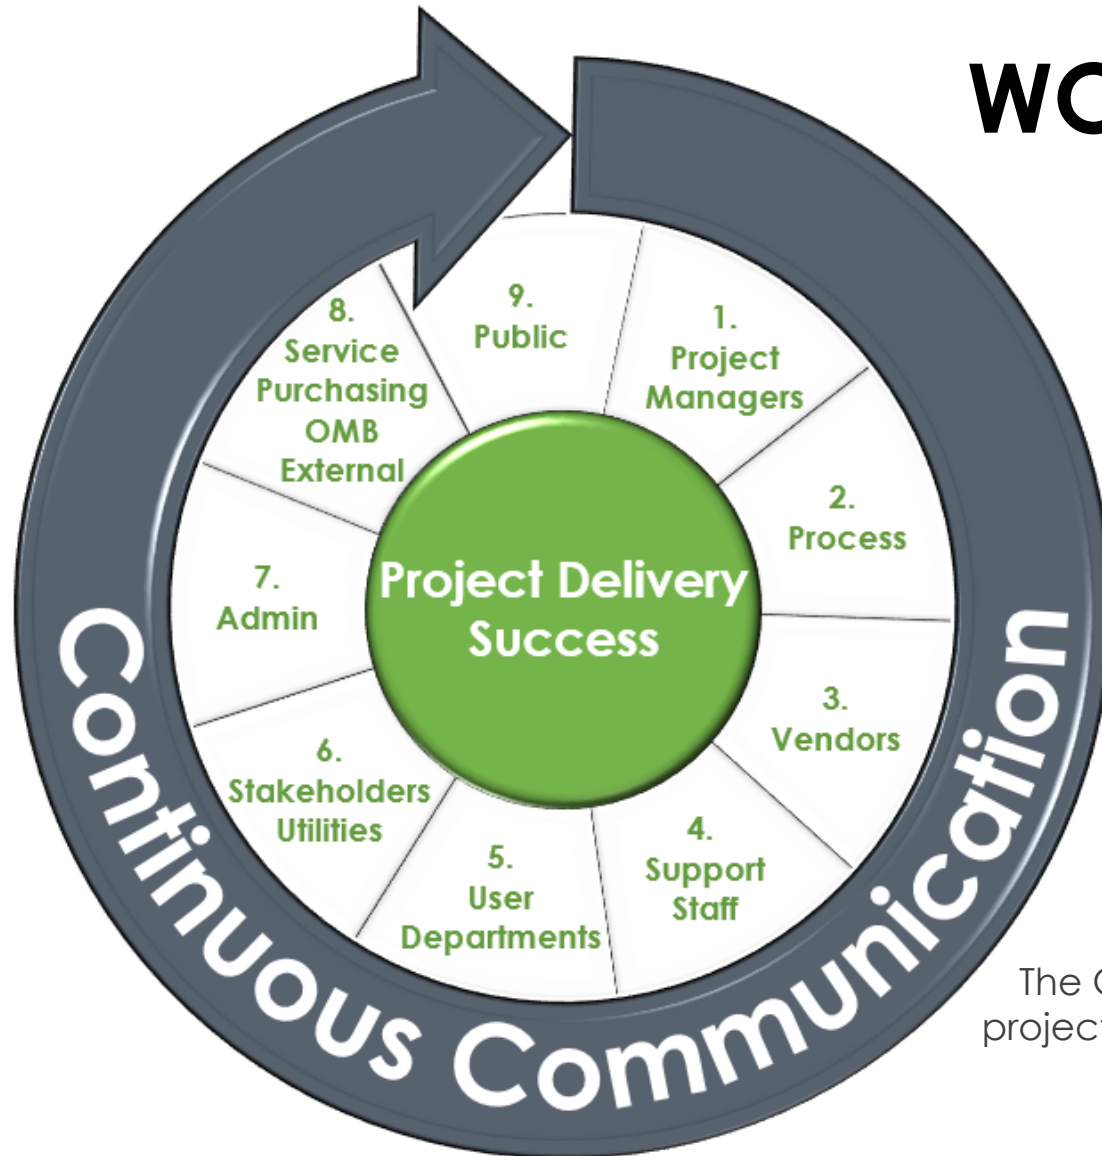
WC

9.
Public

1.
Project
Managers

2.
Process

3.
Vendors

4.
Support
Staff

5.
User
Departments

6.
Stakeholders
Utilities

7.
Admin

8.
Service
Purchasing
OMB
External

Project Delivery
Success

Continuous Communication

The C
project